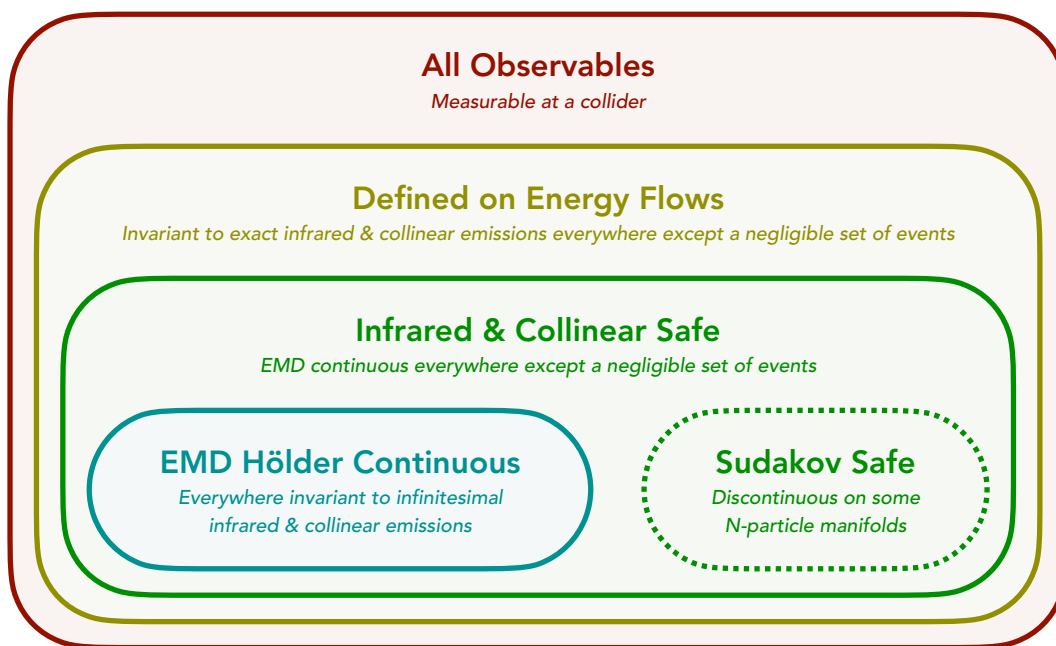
All Observables
Measurable at a collider

Defined on Energy Flows
Invariant to exact infrared & collinear emissions everywhere except a negligible set of events

Infrared & Collinear Safe
EMD continuous everywhere except a negligible set of events

EMD Hölder Continuous
Everywhere invariant to infinitesimal infrared & collinear emissions

Sudakov Safe
Discontinuous on some N-particle manifolds